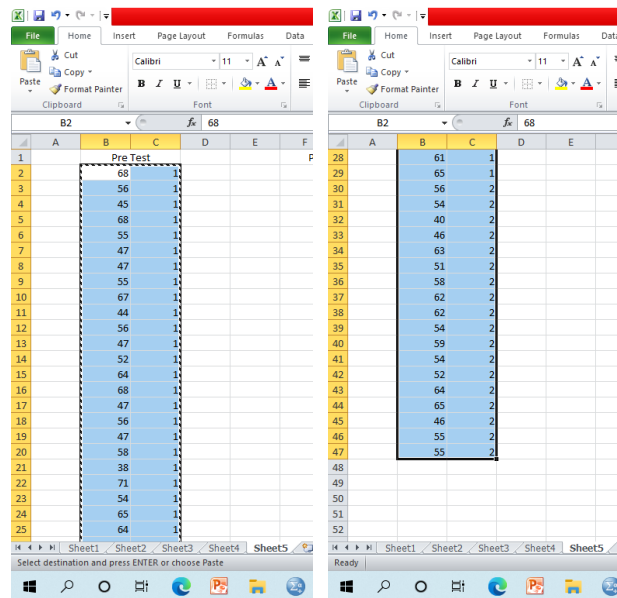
File Home Insert Page Layout Formulas Data

Cut
Copy
Paste
Format Painter
Clipboard

Calibri 11 A A
B I U
Font

B2 $f_x$ 68

| | A | B | C | D | E | F |
|---|---|---|---|---|---|---|
| 1 | | Pre Test | | | | P |
| 2 | | 68 | 1 | | | |
| 3 | | 56 | 1 | | | |
| 4 | | 45 | 1 | | | |
| 5 | | 68 | 1 | | | |
| 6 | | 55 | 1 | | | |
| 7 | | 47 | 1 | | | |
| 8 | | 47 | 1 | | | |
| 9 | | 55 | 1 | | | |
| 10 | | 67 | 1 | | | |
| 11 | | 44 | 1 | | | |
| 12 | | 56 | 1 | | | |
| 13 | | 47 | 1 | | | |
| 14 | | 52 | 1 | | | |
| 15 | | 64 | 1 | | | |
| 16 | | 68 | 1 | | | |
| 17 | | 47 | 1 | | | |
| 18 | | 56 | 1 | | | |
| 19 | | 47 | 1 | | | |
| 20 | | 58 | 1 | | | |
| 21 | | 38 | 1 | | | |
| 22 | | 71 | 1 | | | |
| 23 | | 54 | 1 | | | |
| 24 | | 65 | 1 | | | |
| 25 | | 64 | 1 | | | |

Sheet1 Sheet2 Sheet3 Sheet4 Sheet5
Select destination and press ENTER or choose Paste

File Home Insert Page Layout Formulas Data

Cut
Copy
Paste
Format Painter
Clipboard

Calibri 11 A A
B I U
Font

B2 $f_x$ 68

| | A | B | C | D | E |
|---|---|---|---|---|---|
| 28 | | 61 | 1 | | |
| 29 | | 65 | 1 | | |
| 30 | | 56 | 2 | | |
| 31 | | 54 | 2 | | |
| 32 | | 40 | 2 | | |
| 33 | | 46 | 2 | | |
| 34 | | 63 | 2 | | |
| 35 | | 51 | 2 | | |
| 36 | | 58 | 2 | | |
| 37 | | 62 | 2 | | |
| 38 | | 62 | 2 | | |
| 39 | | 54 | 2 | | |
| 40 | | 59 | 2 | | |
| 41 | | 54 | 2 | | |
| 42 | | 52 | 2 | | |
| 43 | | 64 | 2 | | |
| 44 | | 65 | 2 | | |
| 45 | | 46 | 2 | | |
| 46 | | 55 | 2 | | |
| 47 | | 55 | 2 | | |
| 48 | | | | | |
| 49 | | | | | |
| 50 | | | | | |
| 51 | | | | | |
| 52 | | | | | |

Sheet1 Sheet2 Sheet3 Sheet4 Sheet5
Ready